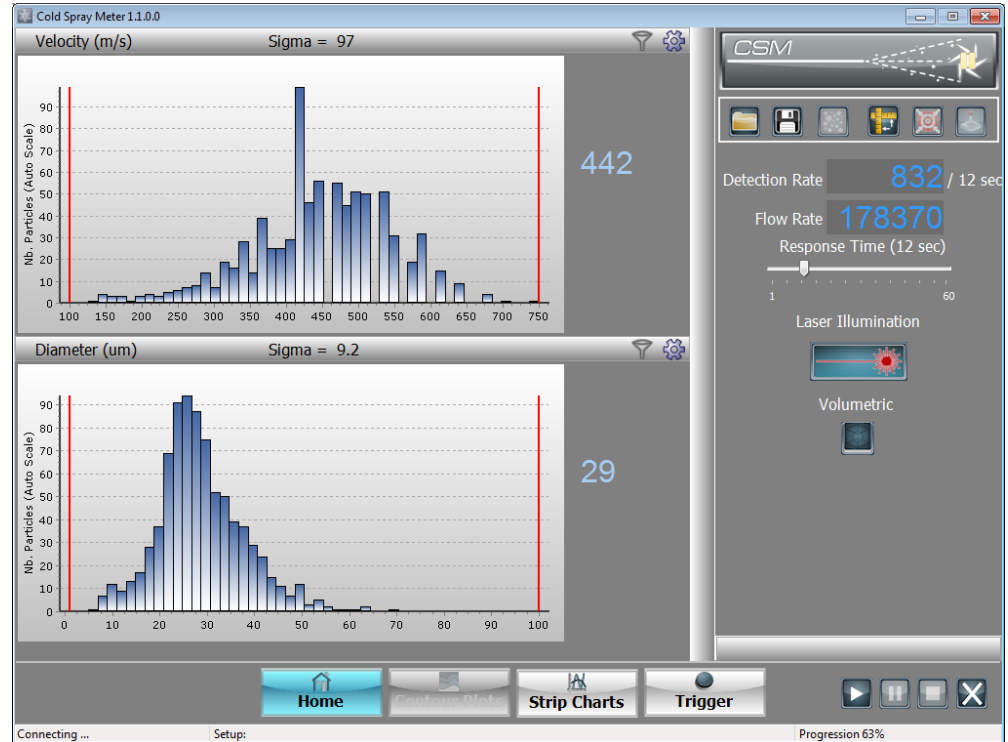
Cold Spray Meter 1.1.0.0

Velocity (m/s) Sigma = 97

Nb. Particles (Auto Scale)

90
80
70
60
50
40
30
20
10
0

100 150 200 250 300 350 400 450 500 550 600 650 700 750

442

Diameter (um) Sigma = 9.2

Nb. Particles (Auto Scale)

90
80
70
60
50
40
30
20
10
0

0 10 20 30 40 50 60 70 80 90 100

29

CSM

Detection Rate 832 / 12 sec

Flow Rate 178370

Response Time (12 sec)

1 60

Laser Illumination

Volumetric

Home Contour Plots Strip Charts Trigger

Connecting ... Setup: Progression 63%